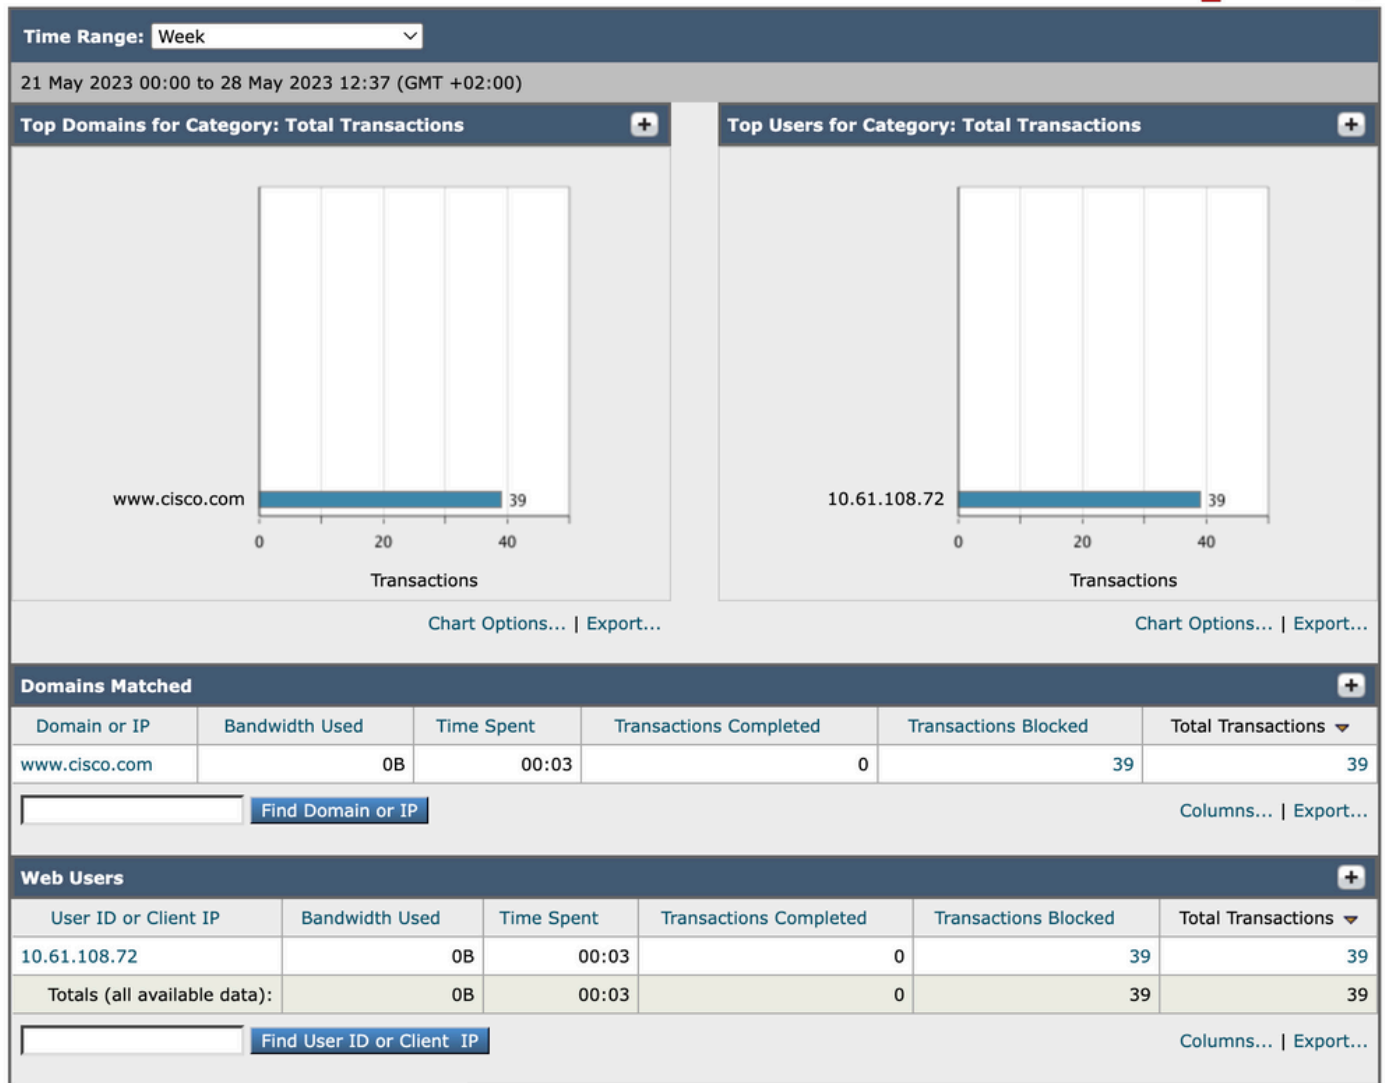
Time Range: Week

21 May 2023 00:00 to 28 May 2023 12:37 (GMT +02:00)

Top Domains for Category: Total Transactions

www.cisco.com 39

0 20 40

Transactions

Chart Options... | Export...

Top Users for Category: Total Transactions

10.61.108.72 39

0 20 40

Transactions

Chart Options... | Export...

Domains Matched

| Domain or IP | Bandwidth Used | Time Spent | Transactions Completed | Transactions Blocked | Total Transactions |
|---|---|---|---|---|---|
| www.cisco.com | 0B | 00:03 | 0 | 39 | 39 |

Find Domain or IP

Columns... | Export...

Web Users

| User ID or Client IP | Bandwidth Used | Time Spent | Transactions Completed | Transactions Blocked | Total Transactions |
|---|---|---|---|---|---|
| 10.61.108.72 | 0B | 00:03 | 0 | 39 | 39 |
| Totals (all available data): | 0B | 00:03 | 0 | 39 | 39 |

Find User ID or Client IP

Columns... | Export...